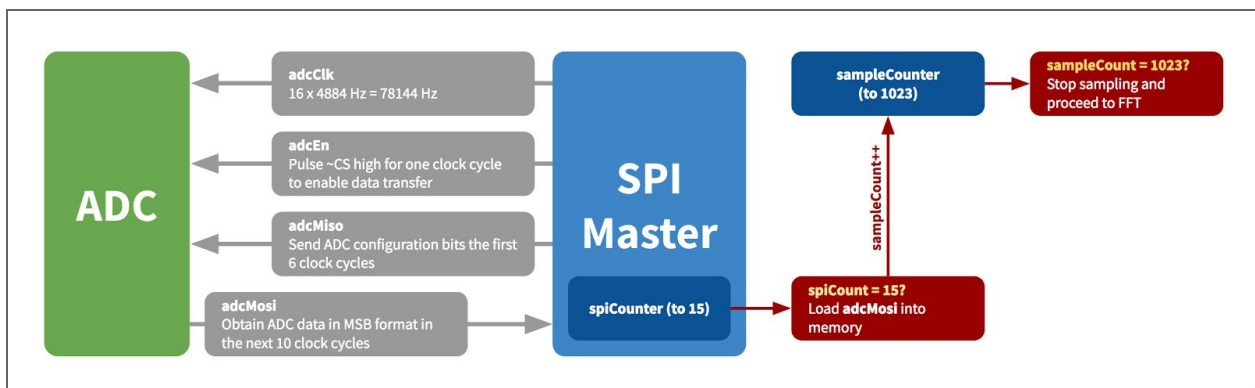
ADC

adcClk
16 x 4884 Hz = 78144 Hz

adcEn
Pulse ~CS high for one clock cycle to enable data transfer

adcMiso
Send ADC configuration bits the first 6 clock cycles

adcMosi
Obtain ADC data in MSB format in the next 10 clock cycles

SPI Master

spiCounter (to 15)

spiCount = 15?
Load **adcMosi** into memory

sampleCount++

sampleCounter (to 1023)

sampleCount = 1023?
Stop sampling and proceed to FFT